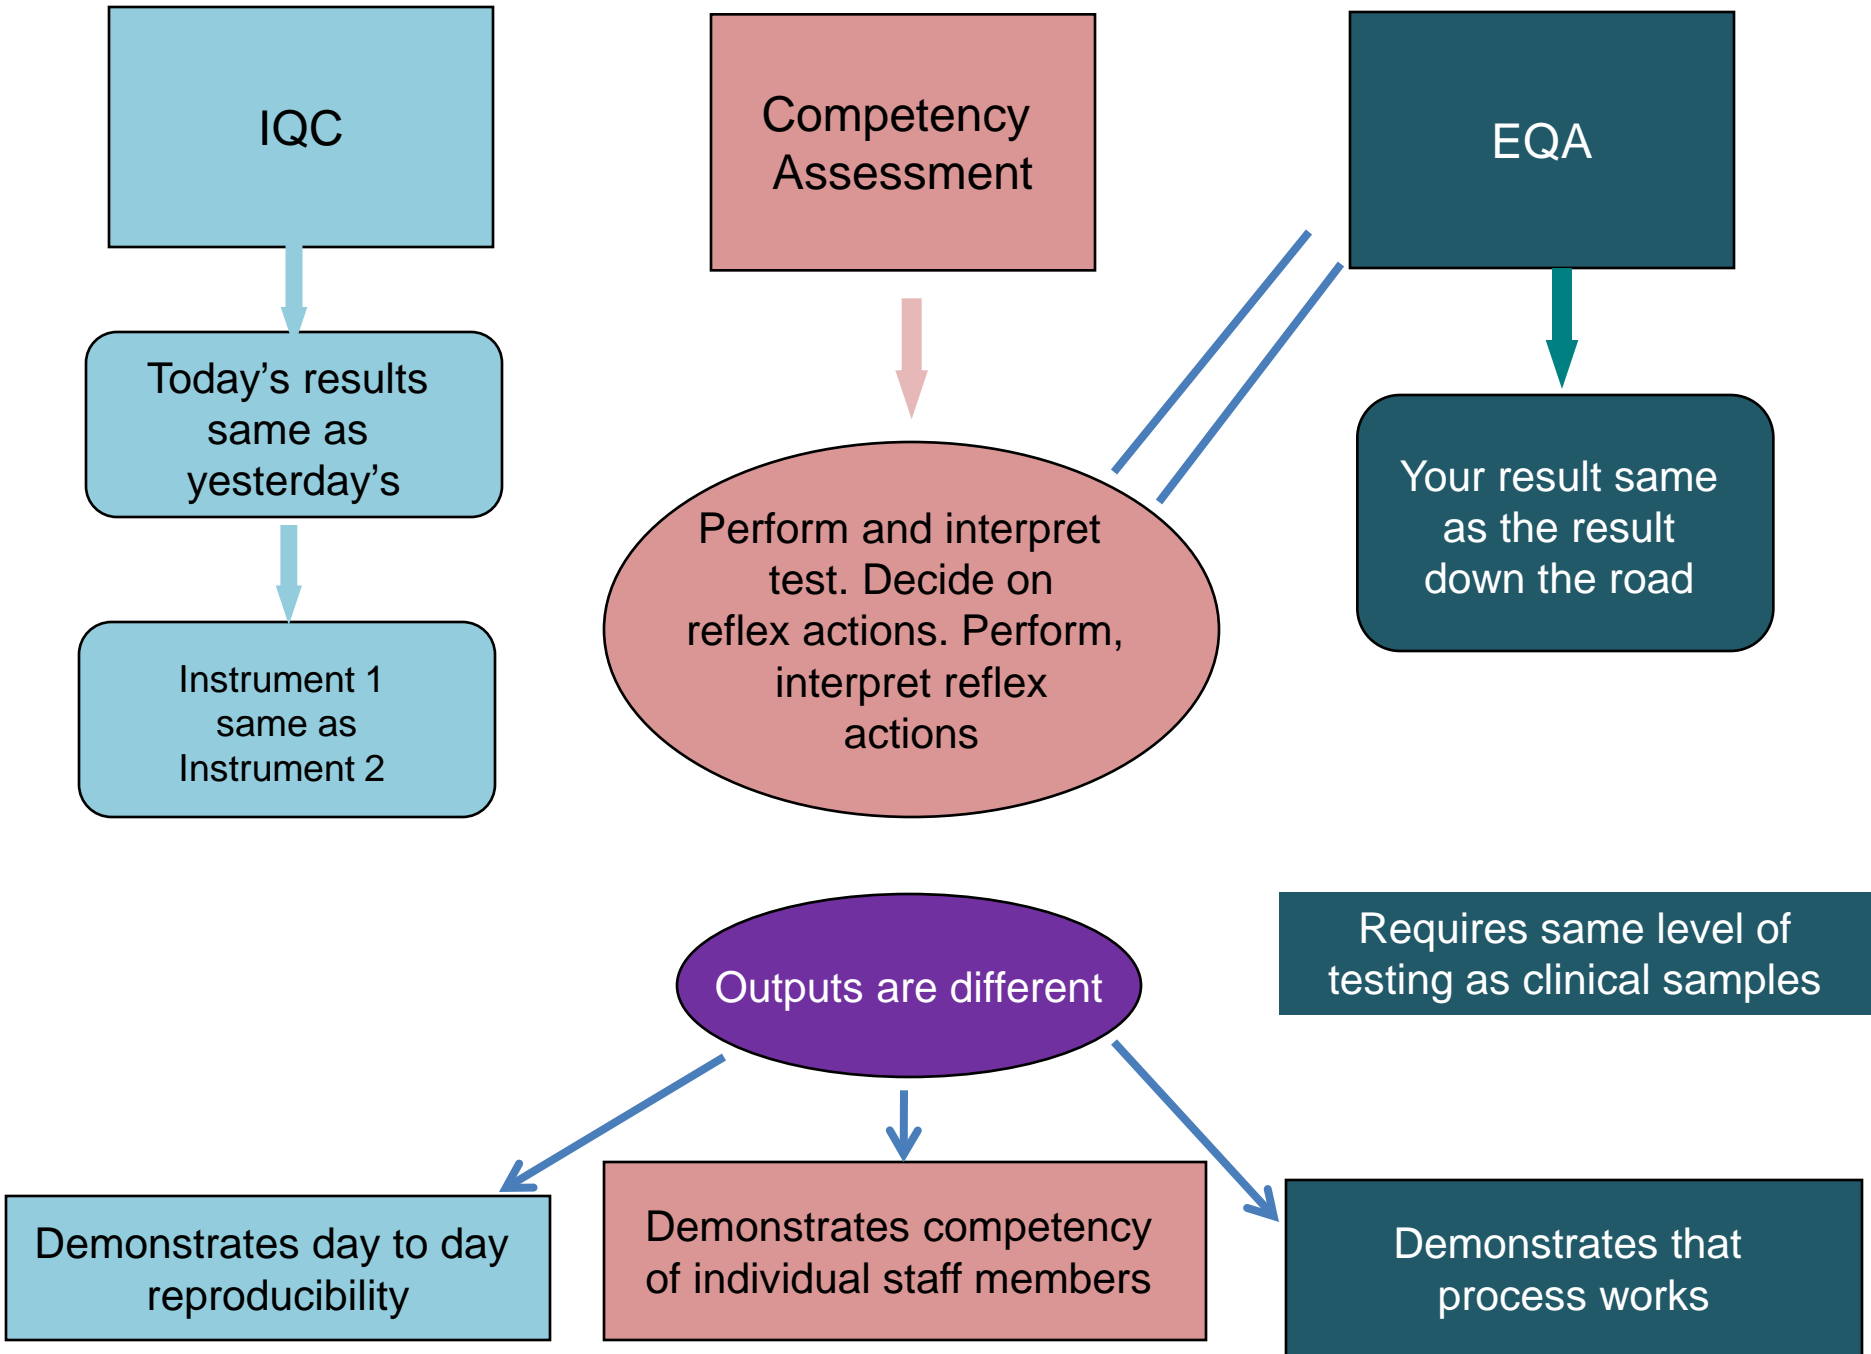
IQC

Competency Assessment

EQA

Today’s results same as yesterday’s

Instrument 1 same as Instrument 2

Perform and interpret test. Decide on reflex actions. Perform, interpret reflex actions

Your result same as the result down the road

Outputs are different

Requires same level of testing as clinical samples

Demonstrates day to day reproducibility

Demonstrates competency of individual staff members

Demonstrates that process works